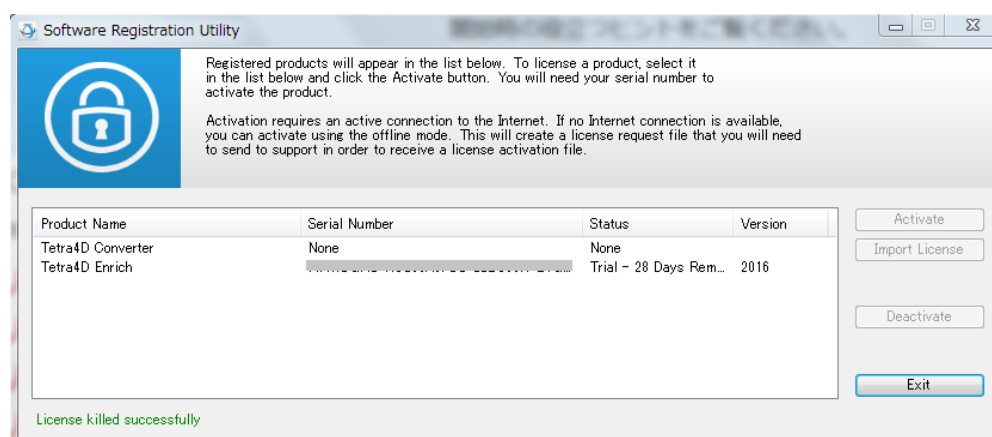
Software Registration Utility

Registered products will appear in the list below. To license a product, select it in the list below and click the Activate button. You will need your serial number to activate the product.

Activation requires an active connection to the Internet. If no Internet connection is available, you can activate using the offline mode. This will create a license request file that you will need to send to support in order to receive a license activation file.

| Product Name | Serial Number | Status | Version |
|---|---|---|---|
| Tetra4D Converter | None | None | |
| Tetra4D Enrich | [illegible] | Trial - 28 Days Rem... | 2016 |

Activate

Import License

Deactivate

Exit

License killed successfully